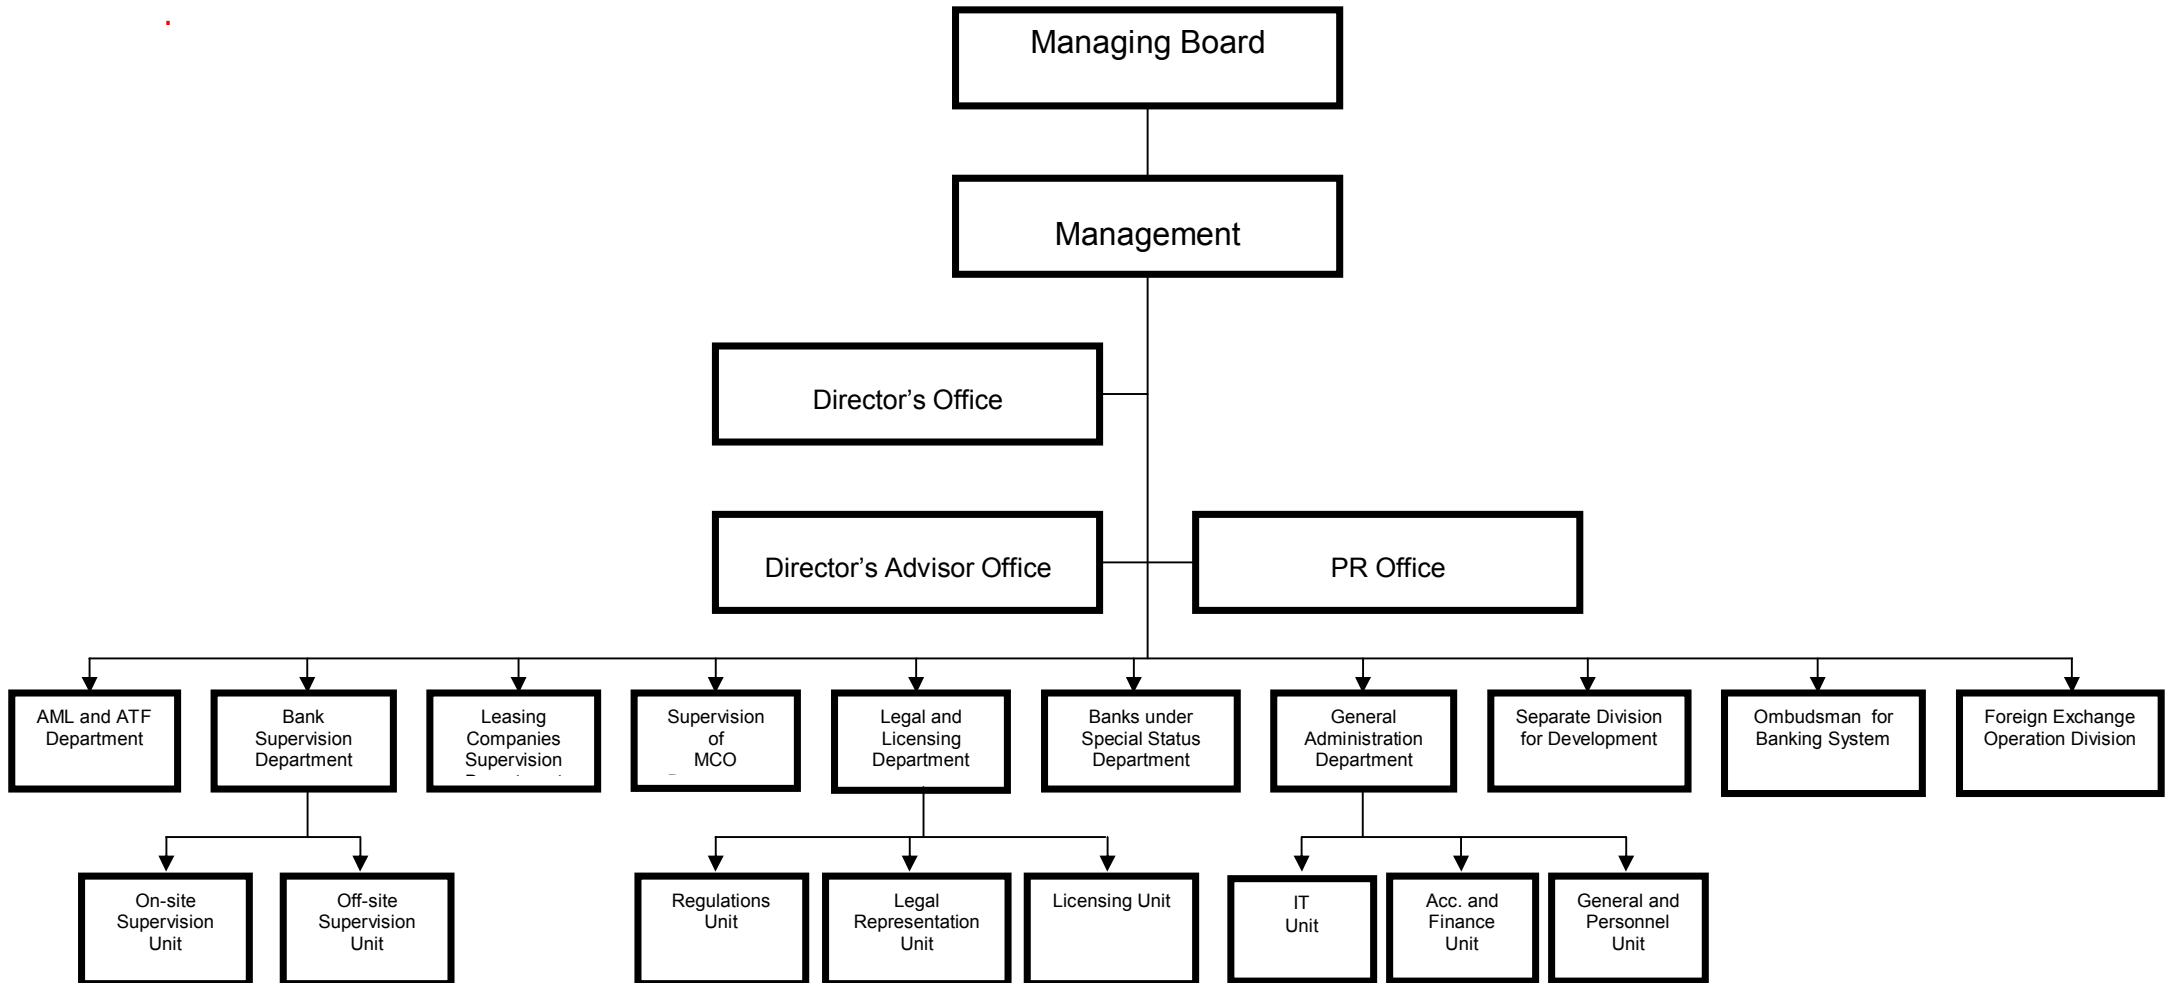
Managing Board

Management

Director’s Office

Director’s Advisor Office

PR Office

AML and ATF Department

Bank Supervision Department

Leasing Companies Supervision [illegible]

Supervision of MCO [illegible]

Legal and Licensing Department

Banks under Special Status Department

General Administration Department

Separate Division for Development

Ombudsman for Banking System

Foreign Exchange Operation Division

On-site Supervision Unit

Off-site Supervision Unit

Regulations Unit

Legal Representation Unit

Licensing Unit

IT Unit

Acc. and Finance Unit

General and Personnel Unit